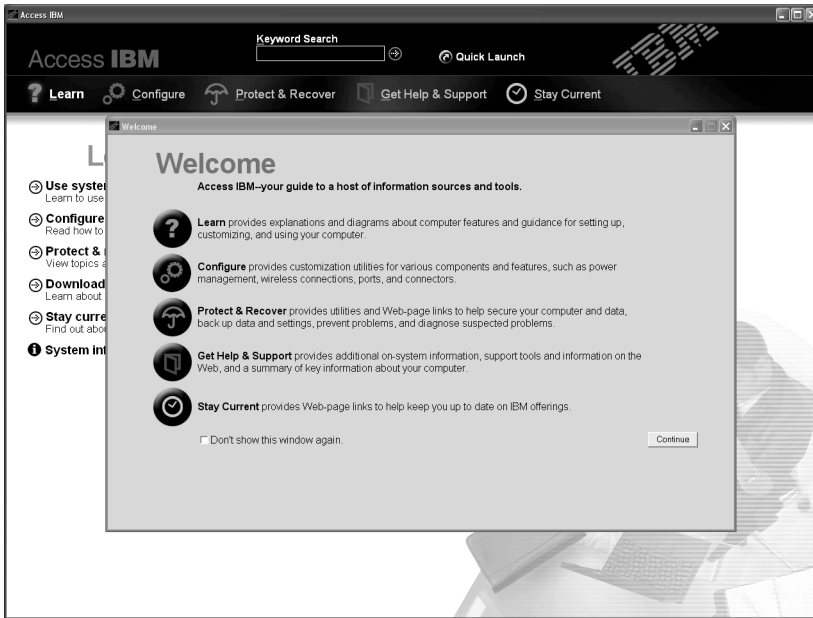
Access IBM

Access IBM

Keyword Search

Quick Launch

Learn Configure Protect & Recover Get Help & Support Stay Current

L

Use syster
Learn to use

Configure
Read how to

Protect &
View topics a

Download
Learn about

Stay curre
Find out abo

System int

Welcome

Welcome

Access IBM--your guide to a host of information sources and tools.

Learn provides explanations and diagrams about computer features and guidance for setting up, customizing, and using your computer.

Configure provides customization utilities for various components and features, such as power management, wireless connections, ports, and connectors.

Protect & Recover provides utilities and Web-page links to help secure your computer and data, back up data and settings, prevent problems, and diagnose suspected problems.

Get Help & Support provides additional on-system information, support tools and information on the Web, and a summary of key information about your computer.

Stay Current provides Web-page links to help keep you up to date on IBM offerings.

Don't show this window again.

Continue